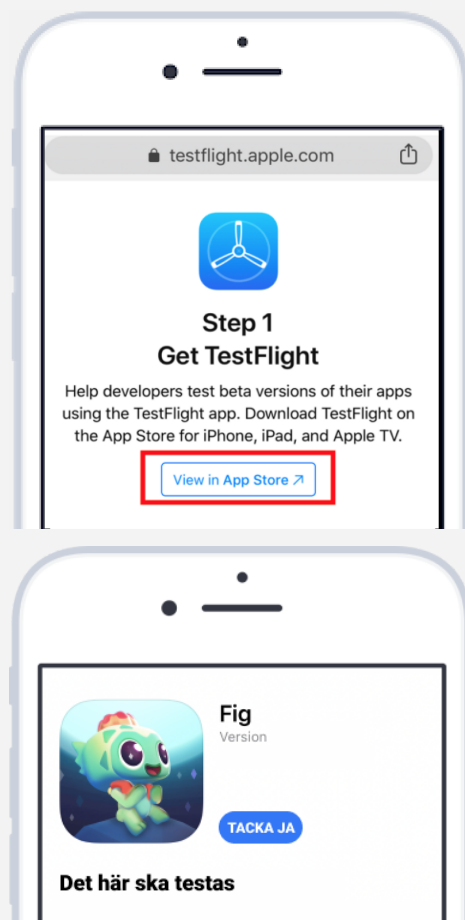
testflight.apple.com

Step 1
Get TestFlight

Help developers test beta versions of their apps using the TestFlight app. Download TestFlight on the App Store for iPhone, iPad, and Apple TV.

View in App Store ↗

Fig
Version

TACKA JA

Det här ska testas